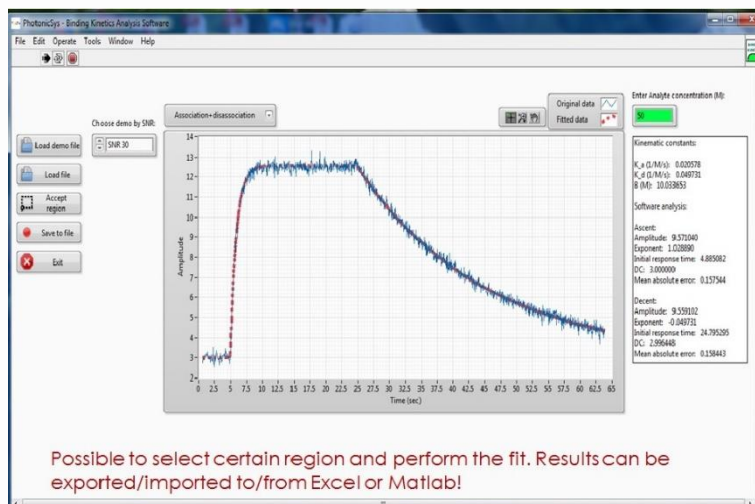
PhotonicSys - Binding Kinetics Analysis Software

File Edit Operate Tools Window Help

Choose demo by SNR:

SNR 30

Association+disassociation

Original data

Fitted data

Enter Analyte concentration (M):

50

Load demo file

Load file

Accept region

Save to file

Exit

Kinematic constants:

K_a (1/M/s): 0.020578
K_d (1/M/s): 0.049731
B (M): 10.038653

Software analysis:

Ascent:
Amplitude: 9.571040
Exponent: 1.028890
Initial response time: 4.885082
DC: 3.000000
Mean absolute error: 0.157544

Decent:
Amplitude: 9.559102
Exponent: -0.049731
Initial response time: 24.795295
DC: 2.996448
Mean absolute error: 0.158443

Amplitude

14 13 12 11 10 9 8 7 6 5 4 3 2

0 2.5 5 7.5 10 12.5 15 17.5 20 22.5 25 27.5 30 32.5 35 37.5 40 42.5 45 47.5 50 52.5 55 57.5 60 62.5 65

Time (sec)

Possible to select certain region and perform the fit. Results can be exported/imported to/from Excel or Matlab!